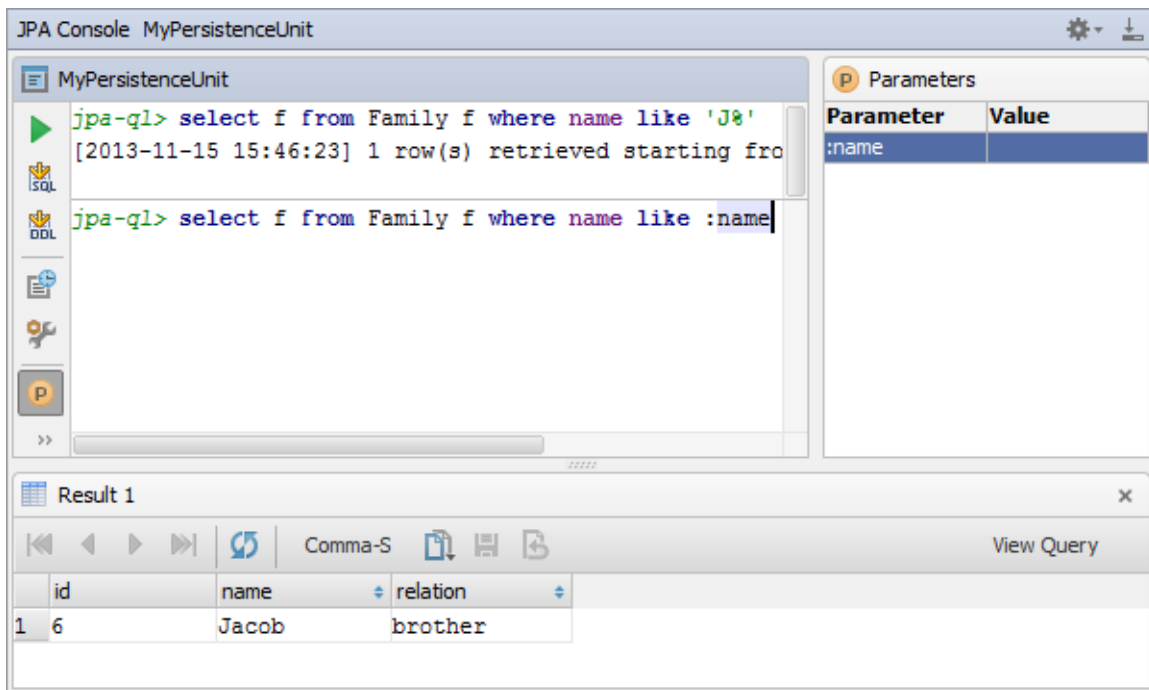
JPA Console MyPersistenceUnit

MyPersistenceUnit

SQL

DDL

P

jpa-ql> select f from Family f where name like 'J%'
[2013-11-15 15:46:23] 1 row(s) retrieved starting fro

jpa-ql> select f from Family f where name like :name

P Parameters

| Parameter | Value |
|---|---|
| :name | |

Result 1

Comma-S

View Query

| | id | name | relation |
|---|---|---|---|
| 1 | 6 | Jacob | brother |